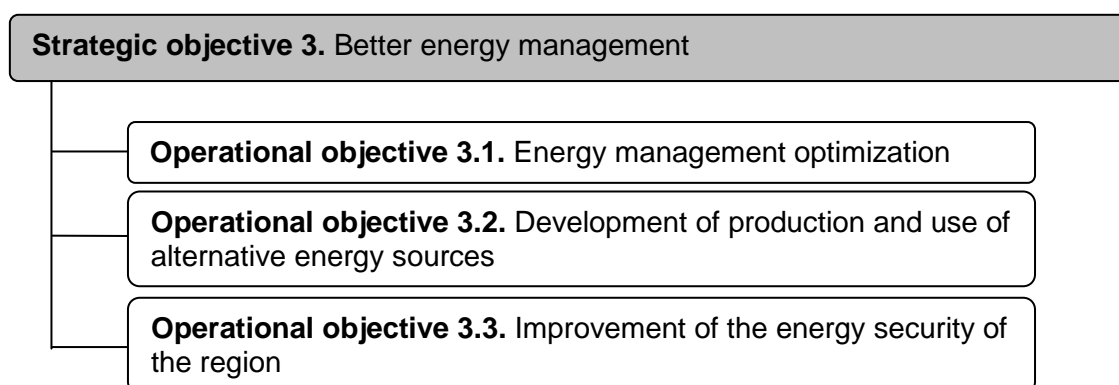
**Strategic objective 3.** Better energy management

**Operational objective 3.1.** Energy management optimization

**Operational objective 3.2.** Development of production and use of alternative energy sources

**Operational objective 3.3.** Improvement of the energy security of the region